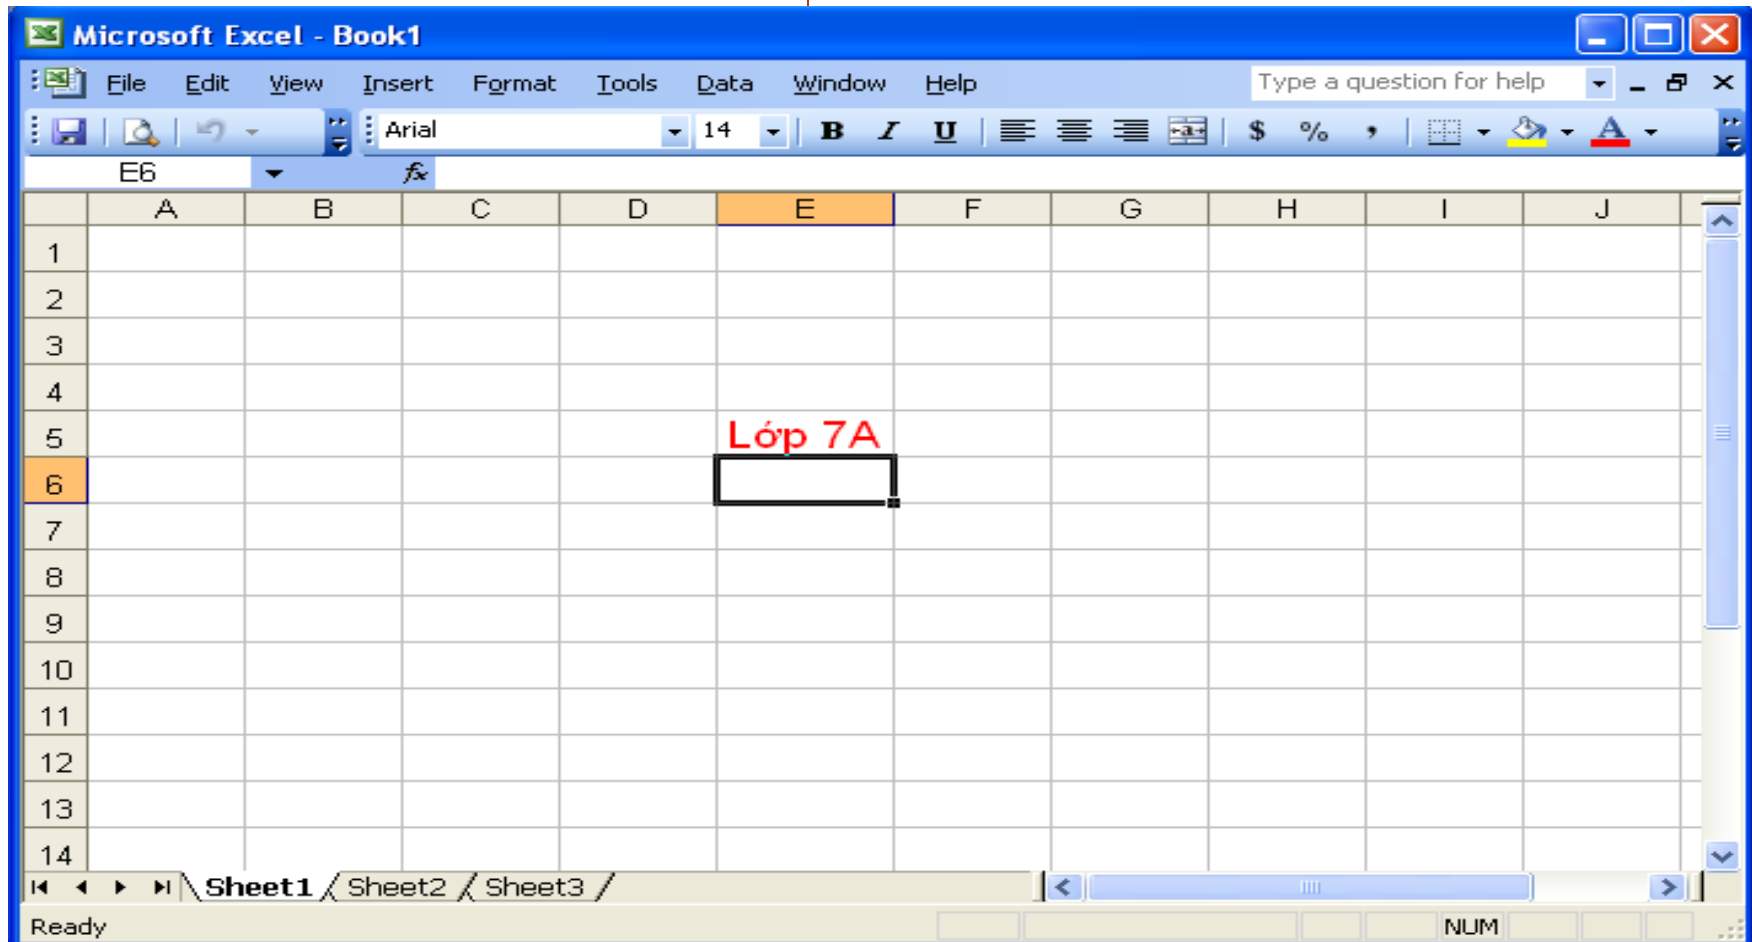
Microsoft Excel - Book1

File Edit View Insert Format Tools Data Window Help

Type a question for help

Arial 14 B I U $ %

E6 fx

| | A | B | C | D | E | F | G | H | I | J |
|---|---|---|---|---|---|---|---|---|---|---|
| 1 | | | | | | | | | | |
| 2 | | | | | | | | | | |
| 3 | | | | | | | | | | |
| 4 | | | | | | | | | | |
| 5 | | | | | Lớp 7A | | | | | |
| 6 | | | | | | | | | | |
| 7 | | | | | | | | | | |
| 8 | | | | | | | | | | |
| 9 | | | | | | | | | | |
| 10 | | | | | | | | | | |
| 11 | | | | | | | | | | |
| 12 | | | | | | | | | | |
| 13 | | | | | | | | | | |
| 14 | | | | | | | | | | |

Sheet1 Sheet2 Sheet3

Ready NUM